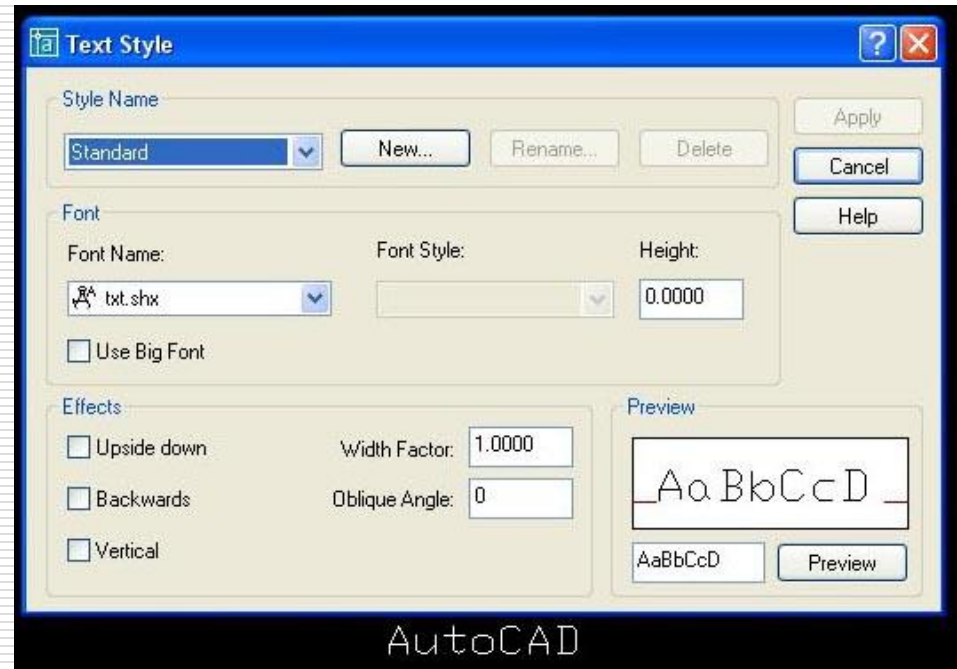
Text Style

Style Name

Standard

New...

Rename...

Delete

Apply

Cancel

Help

Font

Font Name:

txt.shx

Font Style:

Height:

0.0000

Use Big Font

Effects

Upside down

Backwards

Vertical

Width Factor:

1.0000

Oblique Angle:

0

Preview

AaBbCcD

AaBbCcD

Preview

AutoCAD